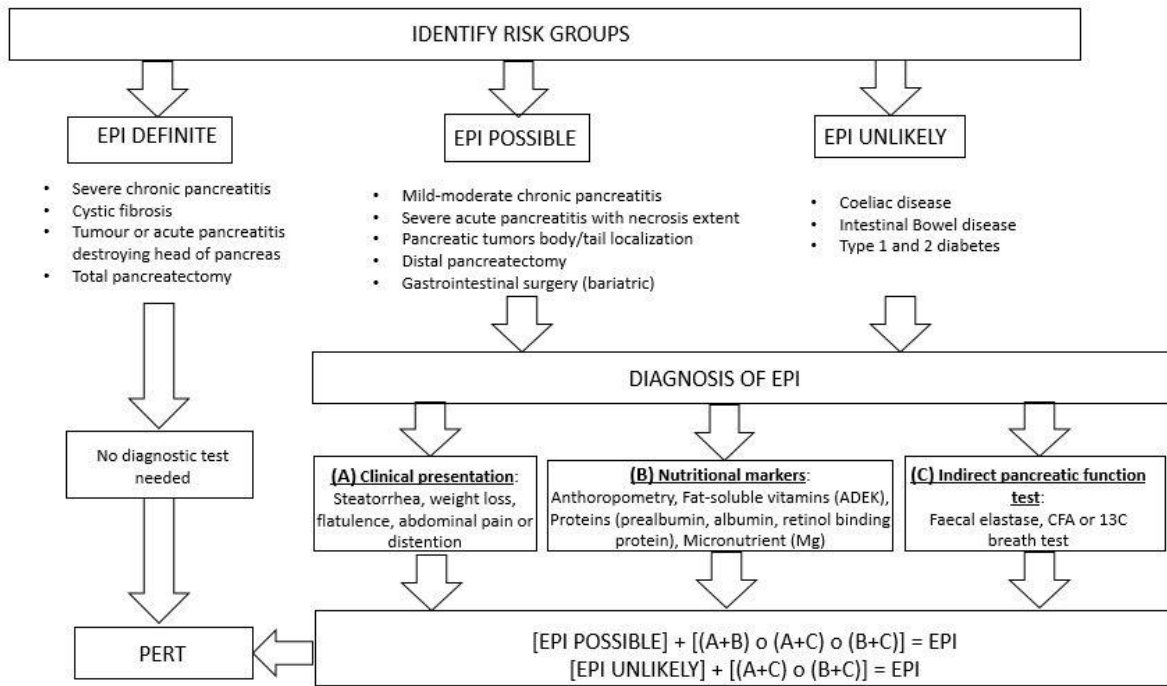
IDENTIFY RISK GROUPS

EPI DEFINITE

- Severe chronic pancreatitis
- Cystic fibrosis
- Tumour or acute pancreatitis destroying head of pancreas
- Total pancreatectomy

EPI POSSIBLE

- Mild-moderate chronic pancreatitis
- Severe acute pancreatitis with necrosis extent
- Pancreatic tumors body/tail localization
- Distal pancreatectomy
- Gastrointestinal surgery (bariatric)

EPI UNLIKELY

- Coeliac disease
- Intestinal Bowel disease
- Type 1 and 2 diabetes

DIAGNOSIS OF EPI

No diagnostic test needed

(A) Clinical presentation: Steatorrhea, weight loss, flatulence, abdominal pain or distention

(B) Nutritional markers: Anthoropometry, Fat-soluble vitamins (ADEK), Proteins (prealbumin, albumin, retinol binding protein), Micronutrient (Mg)

(C) Indirect pancreatic function test: Faecal elastase, CFA or 13C breath test

PERT

[EPI POSSIBLE] + [(A+B) o (A+C) o (B+C)] = EPI
[EPI UNLIKELY] + [(A+C) o (B+C)] = EPI